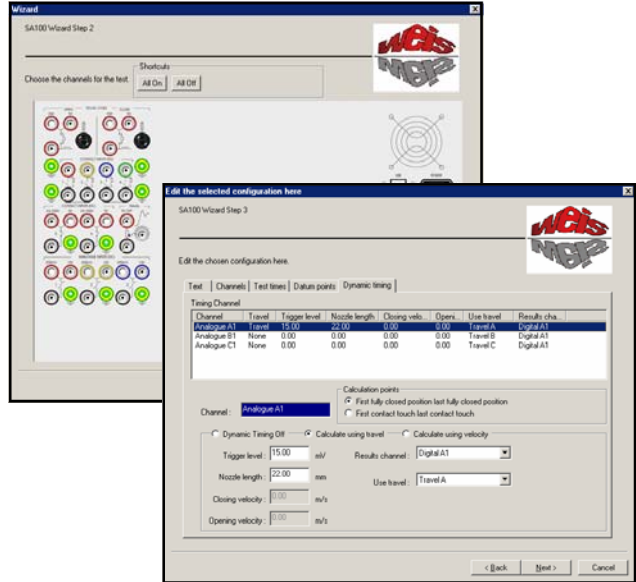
Wizard

SA100 Wizard Step 2

Shortcuts

Choose the channels for the test. All On All Off

Edit the selected configuration here

SA100 Wizard Step 3

Edit the chosen configuration here.

Text | Channels | Test times | Datum points | Dynamic timing

Timing Channel

| Channel | Travel | Trigger level | Nozzle length | Closing velo... | Openi... | Use travel | Results cha... |
|---|---|---|---|---|---|---|---|
| Analogue A1 | Travel | 15.00 | 22.00 | 0.00 | 0.00 | Travel A | Digital A1 |
| Analogue B1 | None | 0.00 | 0.00 | 0.00 | 0.00 | Travel B | Digital A1 |
| Analogue C1 | None | 0.00 | 0.00 | 0.00 | 0.00 | Travel C | Digital A1 |

Calculation points

First fully closed position last fully closed position

First contact touch last contact touch

Channel : Analogue A1

Dynamic Timing Off   Calculate using travel   Calculate using velocity

Trigger level : 15.00 mV

Nozzle length : 22.00 mm

Closing velocity : 0.00 m/s

Opening velocity : 0.00 m/s

Results channel : Digital A1

Use travel : Travel A

< Back   Next >   Cancel